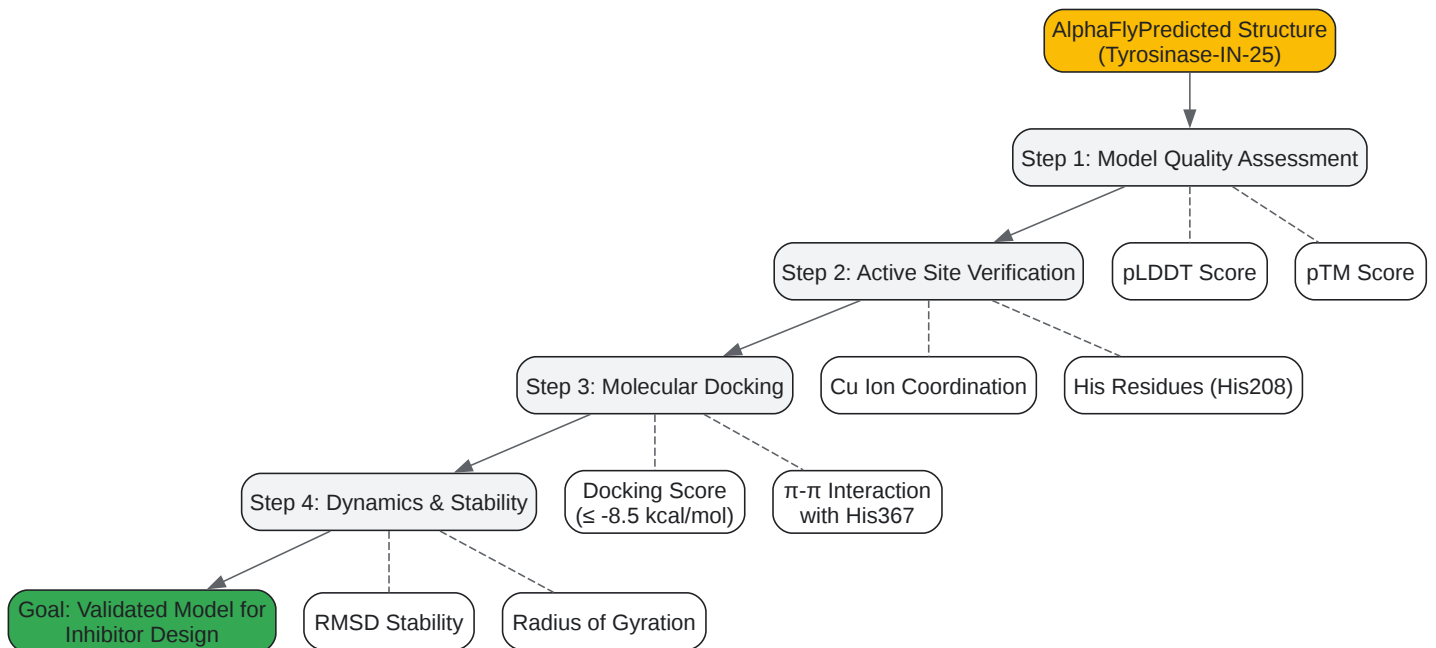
AlphaFlyPredicted Structure (Tyrosinase-IN-25)

Step 1: Model Quality Assessment

Step 2: Active Site Verification

pLDDT Score

pTM Score

Step 3: Molecular Docking

Cu Ion Coordination

His Residues (His208)

Step 4: Dynamics & Stability

Docking Score ($\leq$ -8.5 kcal/mol)

π-π Interaction with His367

Goal: Validated Model for Inhibitor Design

RMSD Stability

Radius of Gyration